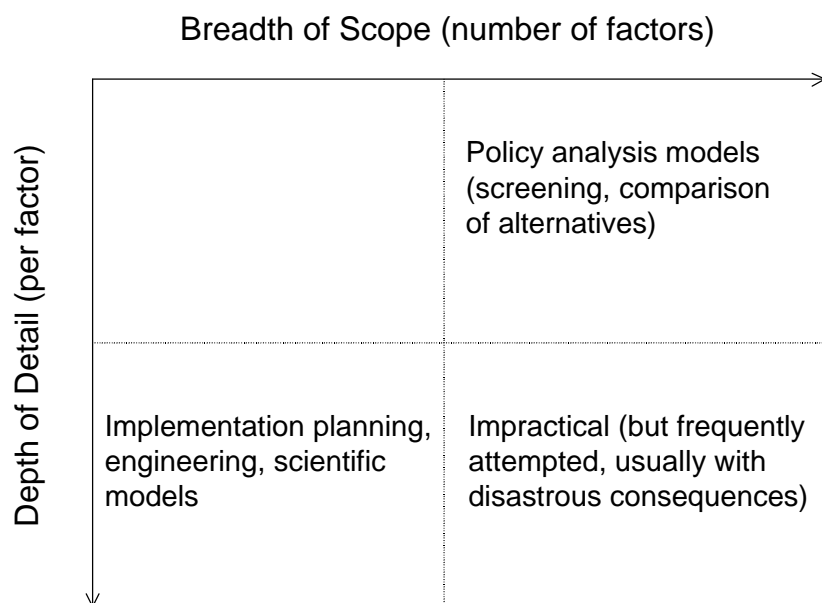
Breadth of Scope (number of factors)

Depth of Detail (per factor)

Policy analysis models (screening, comparison of alternatives)

Implementation planning, engineering, scientific models

Impractical (but frequently attempted, usually with disastrous consequences)